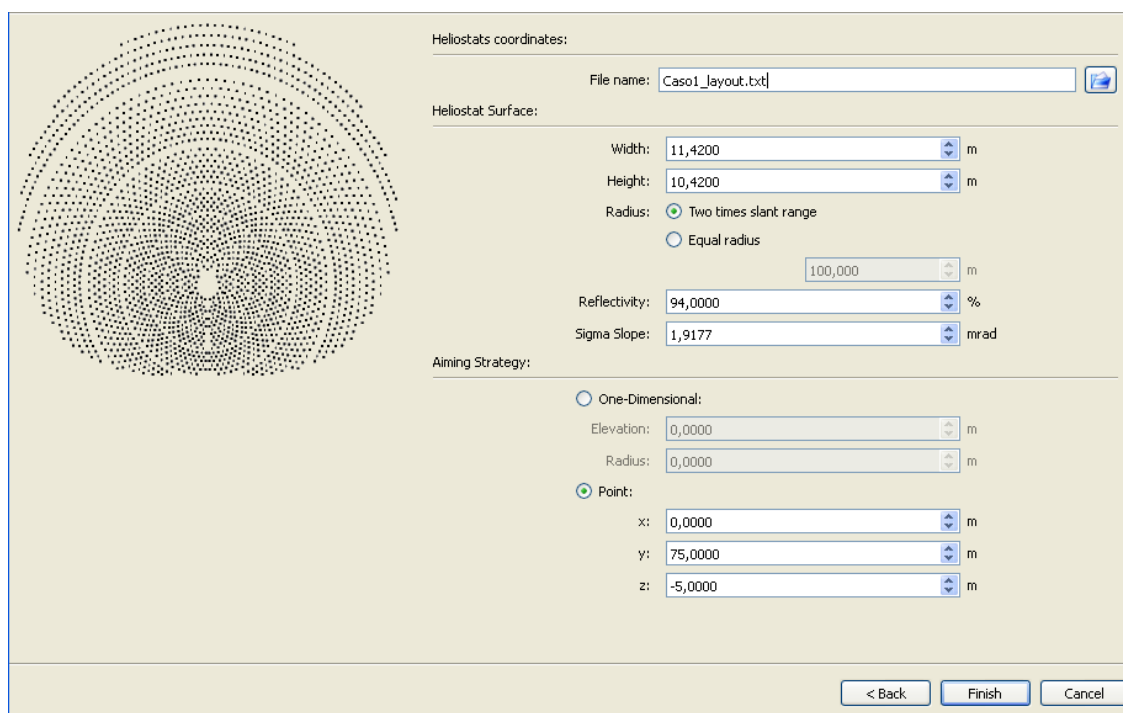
Heliostats coordinates:

File name: Caso1_layout.txt

Heliostat Surface:

Width: 11,4200 m

Height: 10,4200 m

Radius: Two times slant range

Equal radius

100,000 m

Reflectivity: 94,0000 %

Sigma Slope: 1,9177 mrad

Aiming Strategy:

One-Dimensional:

Elevation: 0,0000 m

Radius: 0,0000 m

Point:

x: 0,0000 m

y: 75,0000 m

z: -5,0000 m

< Back
Finish
Cancel